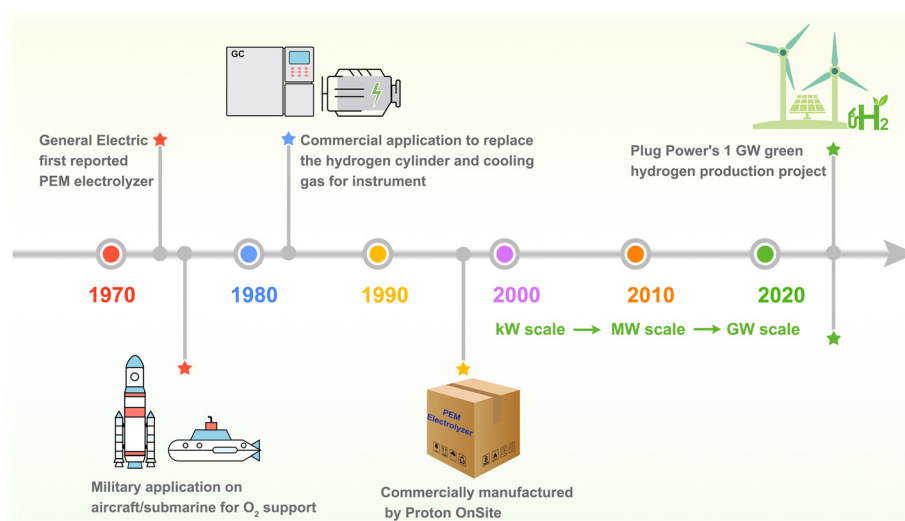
GC

General Electric first reported PEM electrolyzer

Commercial application to replace the hydrogen cylinder and cooling gas for instrument

Plug Power's 1 GW green hydrogen production project

$H_2$

1970

1980

1990

2000

2010

2020

kW scale → MW scale → GW scale

PEM Electrolyzer

Military application on aircraft/submarine for $O_2$ support

Commercially manufactured by Proton OnSite